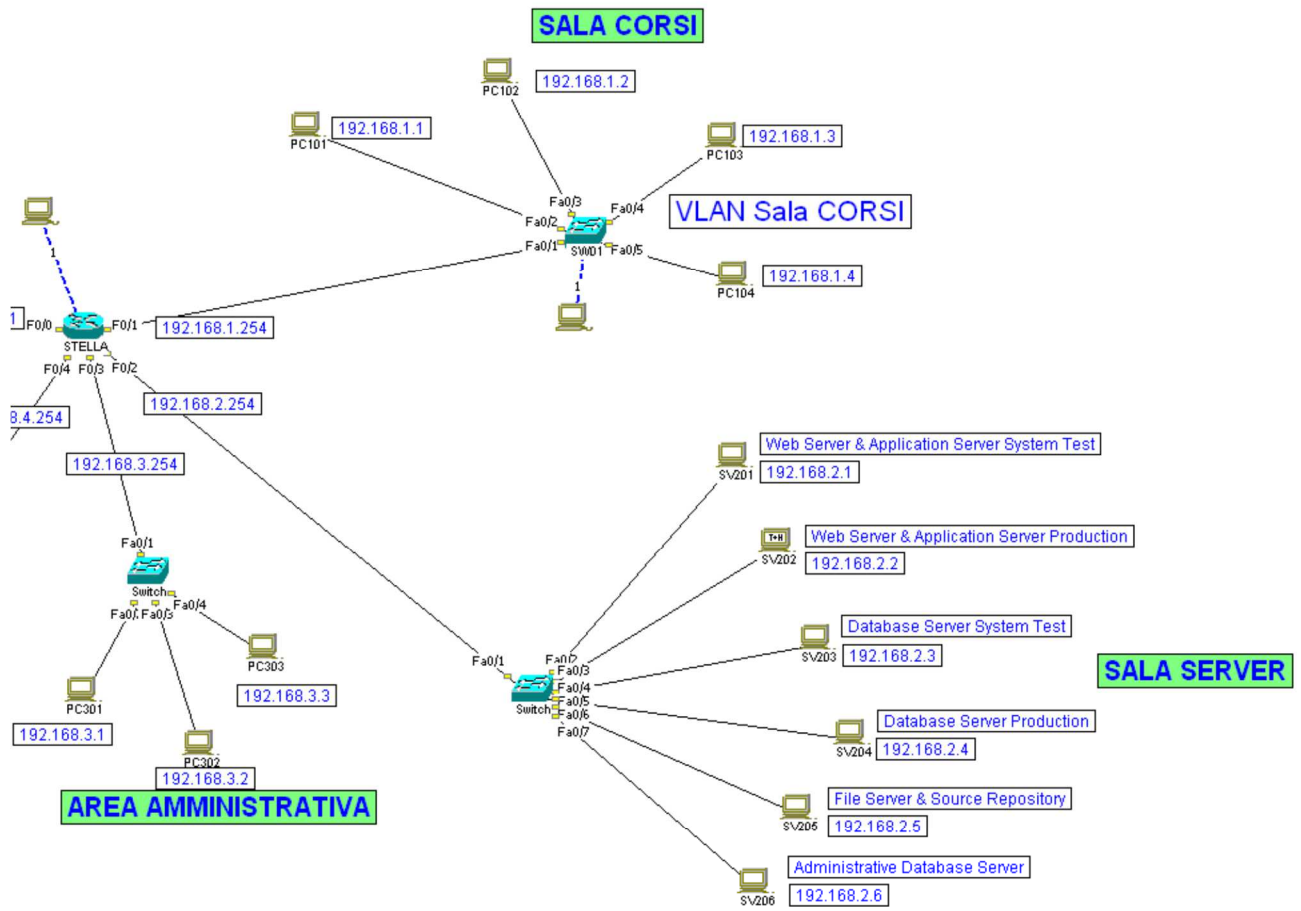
SALA CORSI

PC102
192.168.1.2

PC101
192.168.1.1

PC103
192.168.1.3

Fa0/3
Fa0/4
Fa0/2
Fa0/1
SW01
Fa0/5

VLAN Sala CORSI

PC104
192.168.1.4

1

1

1
F0/0
F0/1
192.168.1.254
STELLA
F0/4
F0/3
F0/2

8.4.254

192.168.2.254

192.168.3.254

Fa0/1
Switch
Fa0/4
Fa0/ Fa0/3

PC303
192.168.3.3

PC301
192.168.3.1

PC302
192.168.3.2

AREA AMMINISTRATIVA

SV201
Web Server & Application Server System Test
192.168.2.1

SV202
Web Server & Application Server Production
192.168.2.2

SV203
Database Server System Test
192.168.2.3

SALA SERVER

Fa0/1
Fa0/2
Fa0/3
Fa0/4
Switch
Fa0/5
Fa0/6
Fa0/7

SV204
Database Server Production
192.168.2.4

SV205
File Server & Source Repository
192.168.2.5

SV206
Administrative Database Server
192.168.2.6